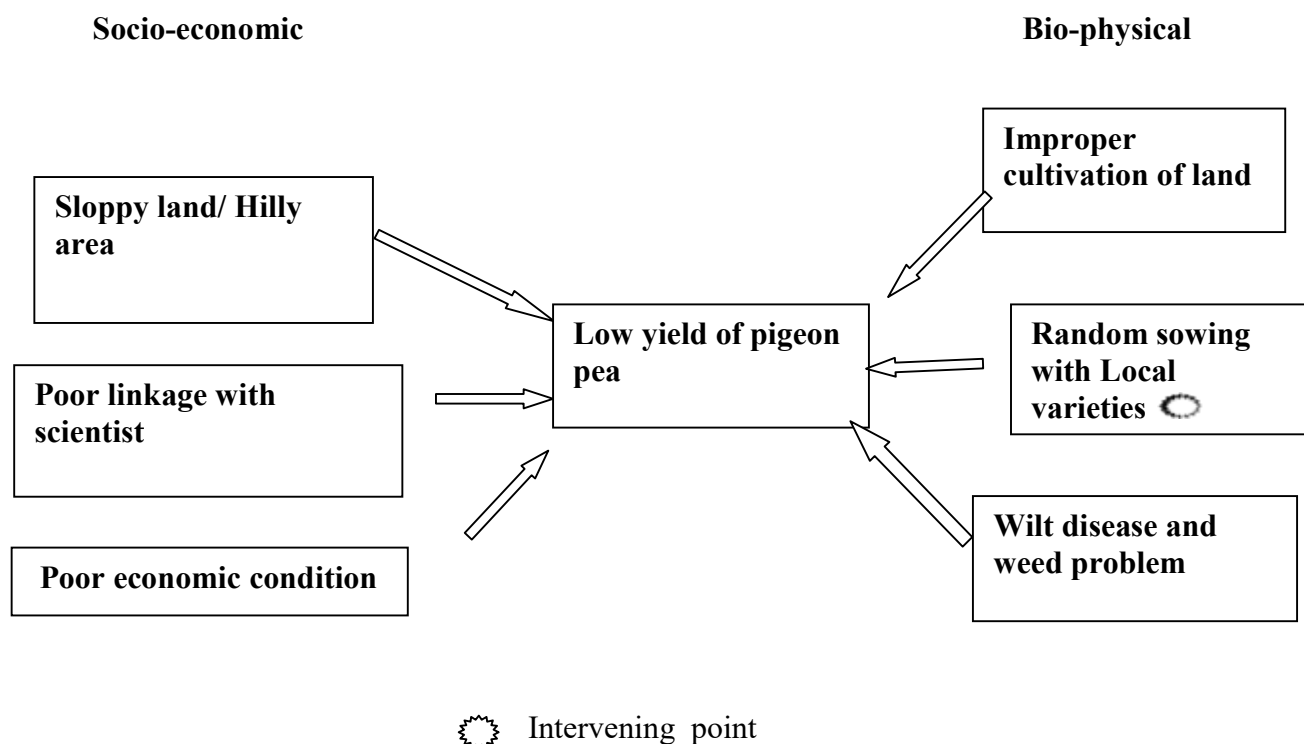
Socio-economic

Bio-physical

Improper cultivation of land

Sloppy land/ Hilly area

Low yield of pigeon pea

Random sowing with Local varieties

Poor linkage with scientist

Wilt disease and weed problem

Poor economic condition

Intervening point